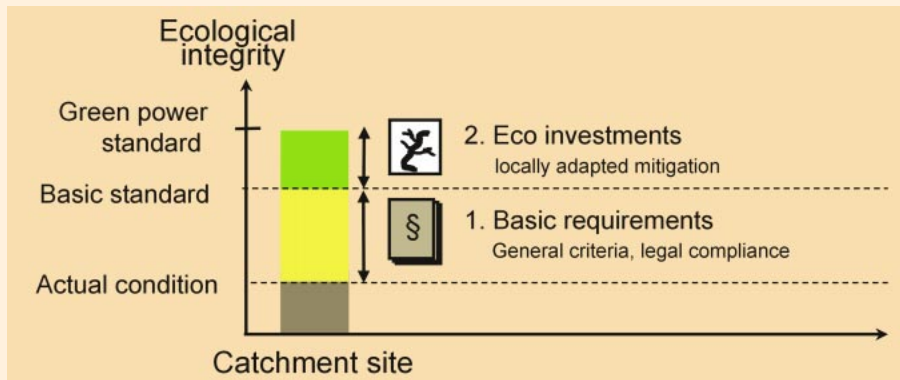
Ecological integrity

Green power standard

Basic standard

Actual condition

2. Eco investments
locally adapted mitigation

§

1. Basic requirements
General criteria, legal compliance

Catchment site